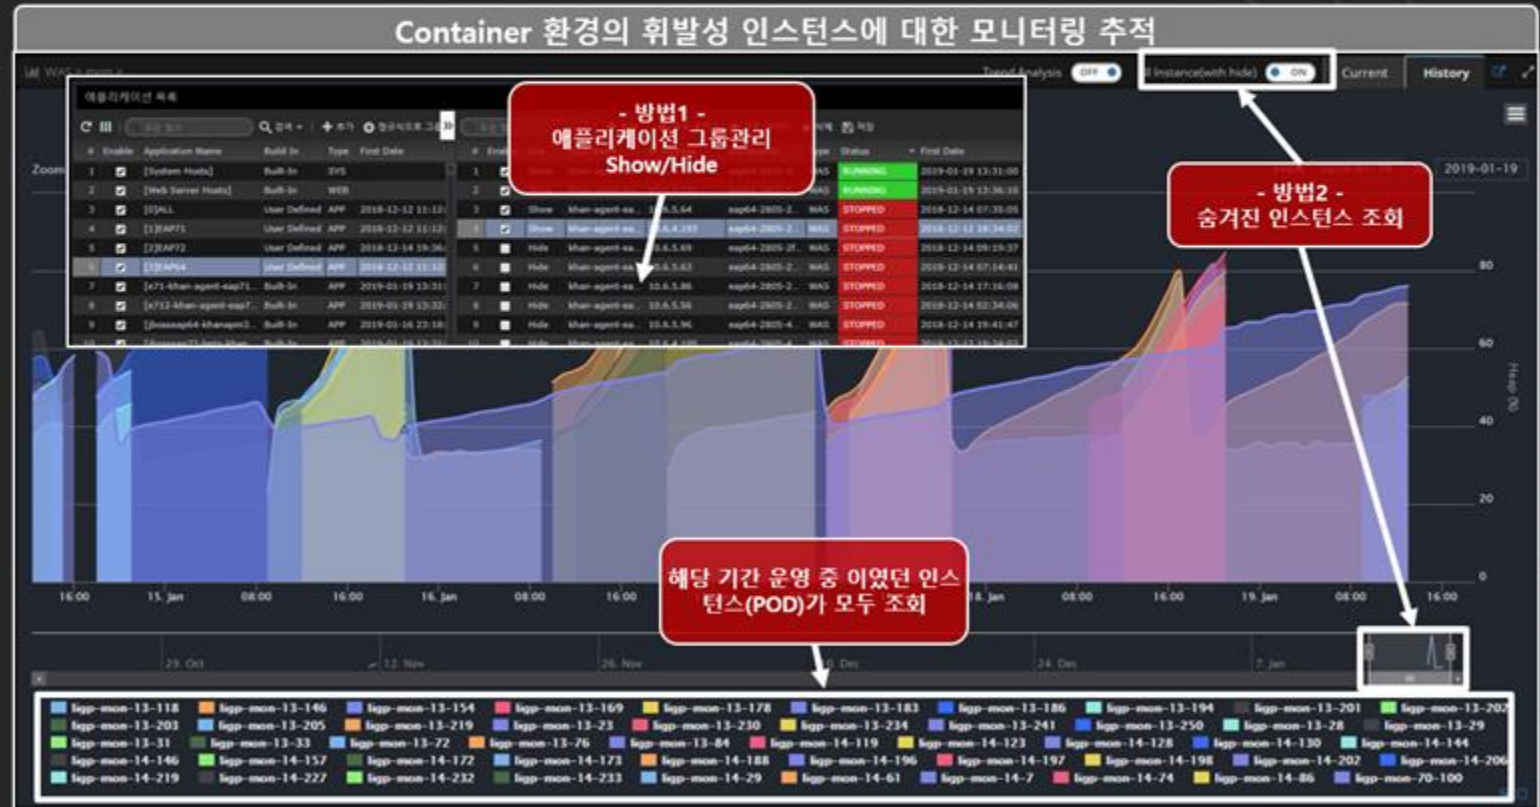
Container 환경의 휘발성 인스턴스에 대한 모니터링 추적

Trend Analysis OFF

Instance(with hide) ON

Current History

애플리케이션 목록

- 방법1 -
애플리케이션 그룹관리
Show/Hide

- 방법2 -
숨겨진 인스턴스 조회

| # | Enable | Application Name | Build In | Type | First Date |
|---|---|---|---|---|---|
| 1 | | [System Hosts] | Built-In | SYS | |
| 2 | | [Web Server Hosts] | Built-In | WEB | |
| 3 | | [0]ALL | User Defined | APP | 2018-12-12 11:12 |
| 4 | | [1]EAP71 | User Defined | APP | 2018-12-12 11:12 |
| 5 | | [2]EAP72 | User Defined | APP | 2018-12-14 19:36 |
| 6 | | [3]EAP64 | User Defined | APP | 2018-12-12 11:12 |
| 7 | | [e71-khan-agent-eap71... | Built-In | APP | 2019-01-19 13:31 |
| 8 | | [e712-khan-agent-eap7... | Built-In | APP | 2019-01-19 13:32 |
| 9 | | [jbosseap64-khanapm1... | Built-In | APP | 2019-01-16 23:18 |

| # | Enable | | | | | Type | Status | First Date |
|---|---|---|---|---|---|---|---|---|
| 1 | | | | | | | RUNNING | 2019-01-19 13:31:00 |
| 2 | | | | | | | RUNNING | 2019-01-19 13:36:10 |
| 3 | | Show | khan-agent-ea... | 10.6.5.64 | eap64-2805-2... | WAS | STOPPED | 2018-12-14 07:35:05 |
| 4 | | Show | khan-agent-ea... | 10.6.4.193 | eap64-2805-2... | WAS | STOPPED | 2018-12-12 18:34:02 |
| 5 | | Hide | khan-agent-ea... | 10.6.5.69 | eap64-2805-2f... | WAS | STOPPED | 2018-12-14 09:19:37 |
| 6 | | Hide | khan-agent-ea... | 10.6.5.63 | eap64-2805-2... | WAS | STOPPED | 2018-12-14 07:14:41 |
| 7 | | Hide | khan-agent-ea... | 10.6.5.86 | eap64-2805-2... | WAS | STOPPED | 2018-12-14 17:16:08 |
| 8 | | Hide | khan-agent-ea... | 10.6.5.56 | eap64-2805-2... | WAS | STOPPED | 2018-12-14 02:34:06 |
| 9 | | Hide | khan-agent-ea... | 10.6.5.96 | eap64-2805-4... | WAS | STOPPED | 2018-12-14 19:41:47 |

Zoom

2019-01-19

80 60 40 20 0

Heap (%)

16:00 15. Jan 08:00 16:00 16. Jan 08:00 16:00 18. Jan 08:00 16:00 19. Jan 08:00 16:00

해당 기간 운영 중 이였던 인스턴스(POD)가 모두 조회

29. Oct 12. Nov 26. Nov 10. Dec 24. Dec 7. Jan

ligp-mon-13-118 ligp-mon-13-146 ligp-mon-13-154 ligp-mon-13-169 ligp-mon-13-178 ligp-mon-13-183 ligp-mon-13-186 ligp-mon-13-194 ligp-mon-13-201 ligp-mon-13-202
ligp-mon-13-203 ligp-mon-13-205 ligp-mon-13-219 ligp-mon-13-23 ligp-mon-13-230 ligp-mon-13-234 ligp-mon-13-241 ligp-mon-13-250 ligp-mon-13-28 ligp-mon-13-29
ligp-mon-13-31 ligp-mon-13-33 ligp-mon-13-72 ligp-mon-13-76 ligp-mon-13-84 ligp-mon-14-119 ligp-mon-14-123 ligp-mon-14-128 ligp-mon-14-130 ligp-mon-14-144
ligp-mon-14-146 ligp-mon-14-157 ligp-mon-14-172 ligp-mon-14-173 ligp-mon-14-188 ligp-mon-14-196 ligp-mon-14-197 ligp-mon-14-198 ligp-mon-14-202 ligp-mon-14-206
ligp-mon-14-219 ligp-mon-14-227 ligp-mon-14-232 ligp-mon-14-233 ligp-mon-14-29 ligp-mon-14-61 ligp-mon-14-7 ligp-mon-14-74 ligp-mon-14-86 ligp-mon-70-100